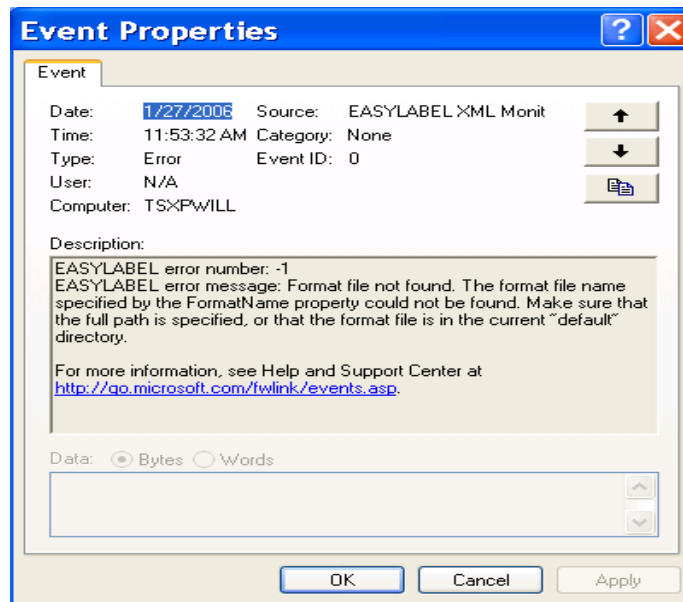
Event Properties

Event

Date: 1/27/2006 Source: EASYLABEL XML Monit
Time: 11:53:32 AM Category: None
Type: Error Event ID: 0
User: N/A
Computer: TSXPWILL

Description:

EASYLABEL error number: -1
EASYLABEL error message: Format file not found. The format file name specified by the FormatName property could not be found. Make sure that the full path is specified, or that the format file is in the current "default" directory.

For more information, see Help and Support Center at http://go.microsoft.com/fwlink/events.asp.

Data: Bytes Words

OK Cancel Apply